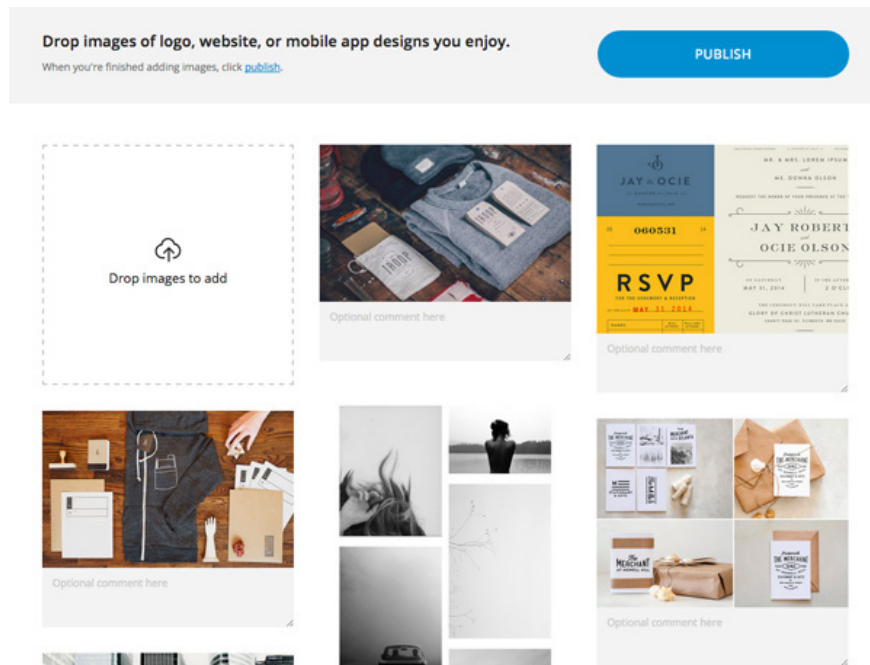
Drop images of logo, website, or mobile app designs you enjoy.
When you're finished adding images, click publish.

PUBLISH

Drop images to add

Optional comment here

JAY & OCIE

060531

RSVP

MAY 31 2014

MR. & MRS. LOREM IPSUM

MS. DONNA OLSON

JAY ROBERT

OCIE OLSON

Optional comment here

Optional comment here

MERCHANT

Optional comment here